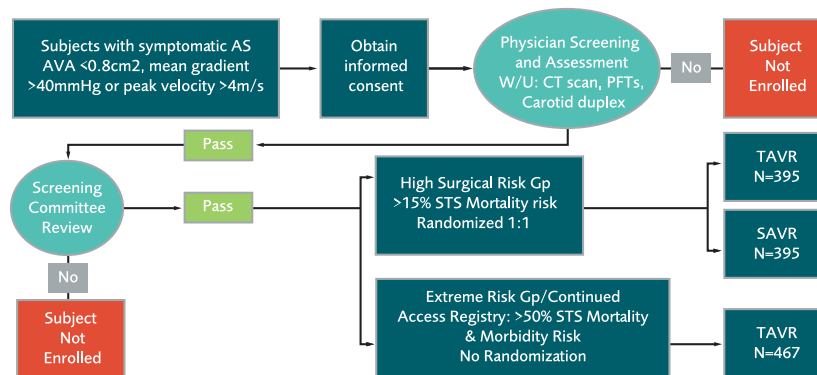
Subjects with symptomatic AS AVA <0.8cm2, mean gradient >40mmHg or peak velocity >4m/s

Obtain informed consent

Physician Screening and Assessment W/U: CT scan, PFTs, Carotid duplex

No

Subject Not Enrolled

Pass

Screening Committee Review

Pass

High Surgical Risk Gp >15% STS Mortality risk Randomized 1:1

TAVR N=395

SAVR N=395

No

Subject Not Enrolled

Extreme Risk Gp/Continued Access Registry: >50% STS Mortality & Morbidity Risk No Randomization

TAVR N=467